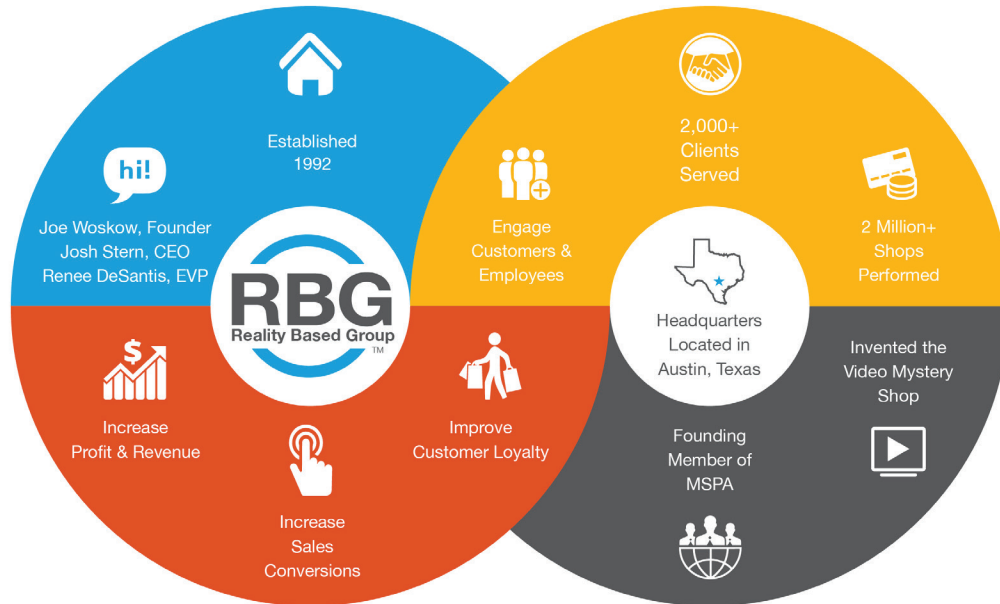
Established 1992

hi!

Joe Woskow, Founder
Josh Stern, CEO
Renee DeSantis, EVP

RBG
Reality Based Group
TM

2,000+ Clients Served

Engage Customers & Employees

2 Million+ Shops Performed

Headquarters Located in Austin, Texas

Increase Profit & Revenue

Improve Customer Loyalty

Invented the Video Mystery Shop

Founding Member of MSPA

Increase Sales Conversions